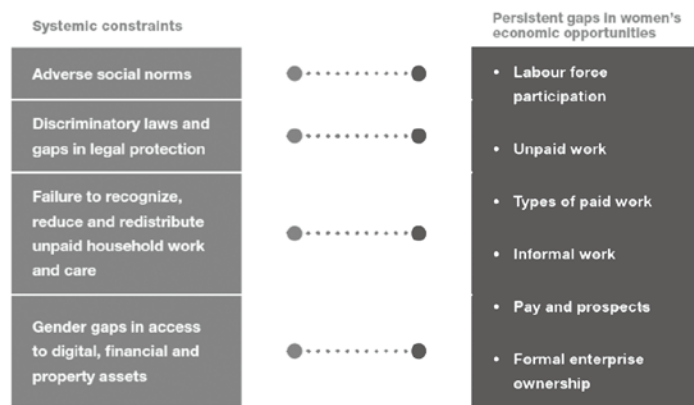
Systemic constraints

Adverse social norms

Discriminatory laws and gaps in legal protection

Failure to recognize, reduce and redistribute unpaid household work and care

Gender gaps in access to digital, financial and property assets

Persistent gaps in women's economic opportunities

• Labour force participation

• Unpaid work

• Types of paid work

• Informal work

• Pay and prospects

• Formal enterprise ownership